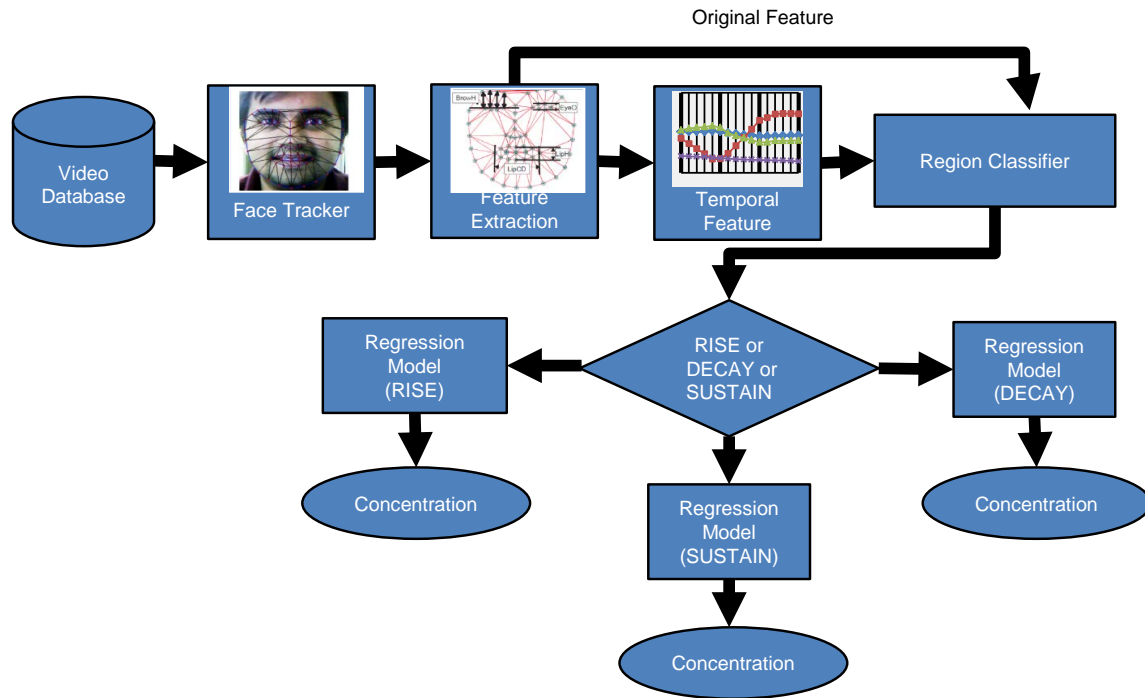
Original Feature

Video Database

Face Tracker

BrowH EyeD LipH LipCD

Feature Extraction

Temporal Feature

Region Classifier

RISE or DECAY or SUSTAIN

Regression Model (RISE)

Regression Model (DECAY)

Regression Model (SUSTAIN)

Concentration

Concentration

Concentration